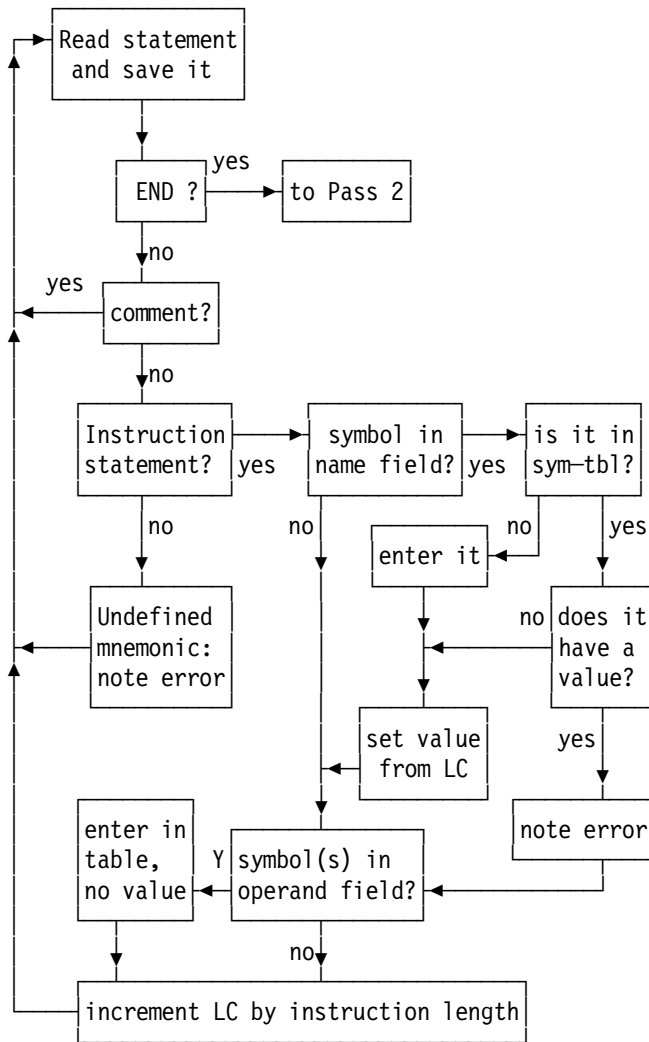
Read statement and save it

END ?

yes

to Pass 2

no

yes

comment?

no

Instruction statement?

yes

symbol in name field?

yes

is it in sym—tbl?

no

no

enter it

yes

no

Undefined mnemonic: note error

no

does it have a value?

set value from LC

yes

enter in table, no value

Y

symbol(s) in operand field?

note error

no

increment LC by instruction length